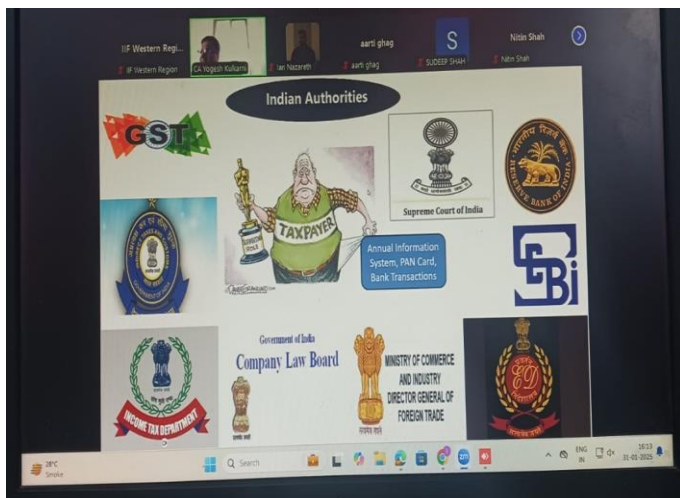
IIF Western Regi...
IIF Western Region
CA Yogesh Kulkarni
Iari Nazareth
aarti ghag
aarti ghag
S
SUDEEP SHAH
Nitin Shah
Nitin Shah

Indian Authorities

GST

TAXPAYER

Supreme Court of India

RESERVE BANK OF INDIA

Annual Information System, PAN Card, Bank Transactions

SEBI

Government of India
Company Law Board

MINISTRY OF COMMERCE AND INDUSTRY DIRECTOR GENERAL OF FOREIGN TRADE

INCOME TAX DEPARTMENT

ED

28°C
Smoke
Search
ENG
IN
16:53
31-01-2025